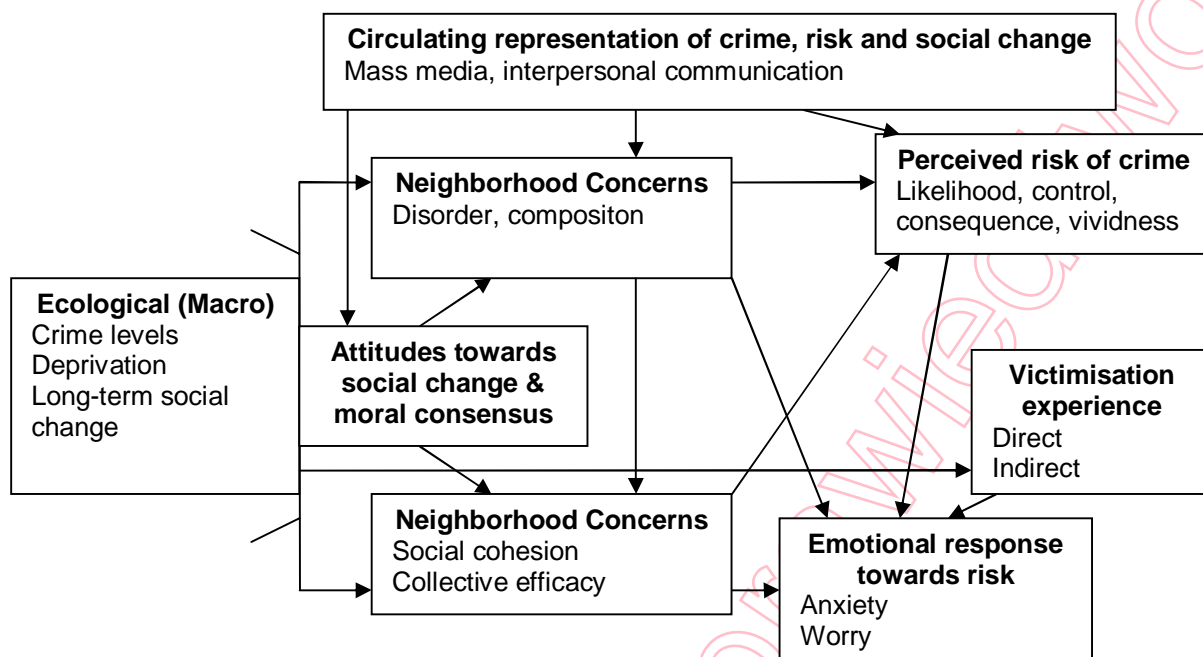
Circulating representation of crime, risk and social change
Mass media, interpersonal communication

Neighborhood Concerns
Disorder, compositon

Perceived risk of crime
Likelihood, control, consequence, vividness

Ecological (Macro)
Crime levels
Deprivation
Long-term social change

Attitudes towards social change & moral consensus

Victimisation experience
Direct
Indirect

Neighborhood Concerns
Social cohesion
Collective efficacy

Emotional response towards risk
Anxiety
Worry